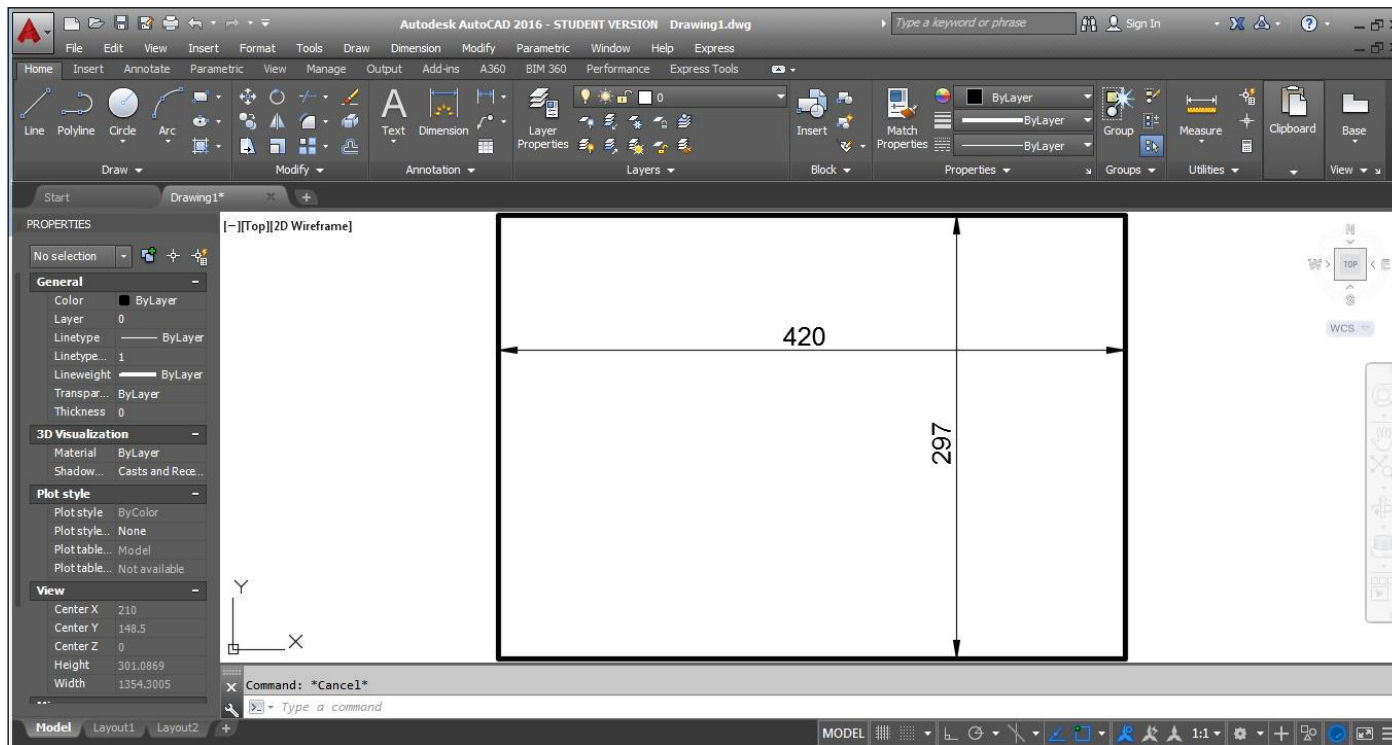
Autodesk AutoCAD 2016 - STUDENT VERSION Drawing1.dwg
Type a keyword or phrase
Sign In

File Edit View Insert Format Tools Draw Dimension Modify Parametric Window Help Express

Home Insert Annotate Parametric View Manage Output Add-ins A360 BIM 360 Performance Express Tools

Line Polyline Circle Arc
Draw

Modify

Text Dimension
Annotation

Layer Properties
0
Layers

Insert
Block

Match Properties
ByLayer
ByLayer
ByLayer
Properties

Group
Groups

Measure
Utilities

Clipboard

Base
View

Start
Drawing1*

PROPERTIES
No selection

General
Color ByLayer
Layer 0
Linetype ByLayer
Linetype... 1
Lineweight ByLayer
Transpar... ByLayer
Thickness 0

3D Visualization
Material ByLayer
Shadow... Casts and Rece...

Plot style
Plot style ByColor
Plot style... None
Plot table... Model
Plot table... Not available

View
Center X 210
Center Y 148.5
Center Z 0
Height 301.0869
Width 1354.3005

[−][Top][2D Wireframe]

420

297

Y
X

N
W
TOP
E
S
WCS

Command: *Cancel*
Type a command

Model Layout1 Layout2

MODEL 1:1